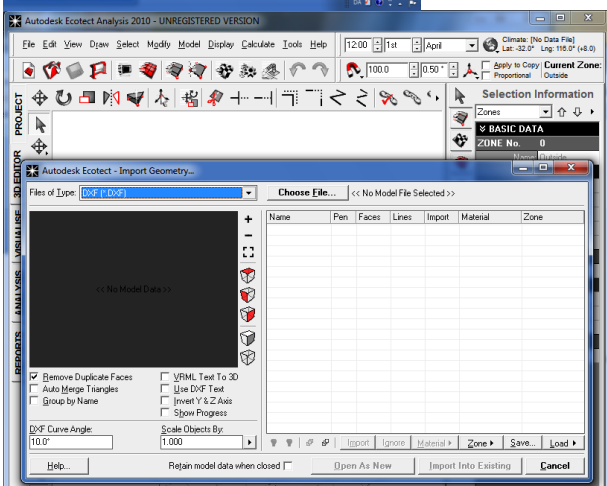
Autodesk Ecotect Analysis 2010 - UNREGISTERED VERSION

File Edit View Draw Select Modify Model Display Calculate Tools Help

12:00 1st April

Climate: [No Data File]
Lat: -32.0° Lng: 116.0° (+8.0)

100.0 0.50°

Apply to Copy
Proportional

Current Zone:
Outside

PROJECT

3D EDITOR

VISUALISE

ANALYSIS

REPORTS

Selection Information

Zones

BASIC DATA

ZONE No. 0

Name Outside

Autodesk Ecotect - Import Geometry...

Files of Type: DXF (*.DXF)

Choose File...

<< No Model File Selected >>

| Name | Pen | Faces | Lines | Import | Material | Zone |
|---|---|---|---|---|---|---|

<< No Model Data >>

Remove Duplicate Faces
Auto Merge Triangles
Group by Name

VRML Text To 3D
Use DXF Text
Invert Y & Z Axis
Show Progress

DXF Curve Angle:
10.0°

Scale Objects By:
1.000

Import Ignore Material Zone Save... Load

Help...

Retain model data when closed

Open As New

Import Into Existing

Cancel